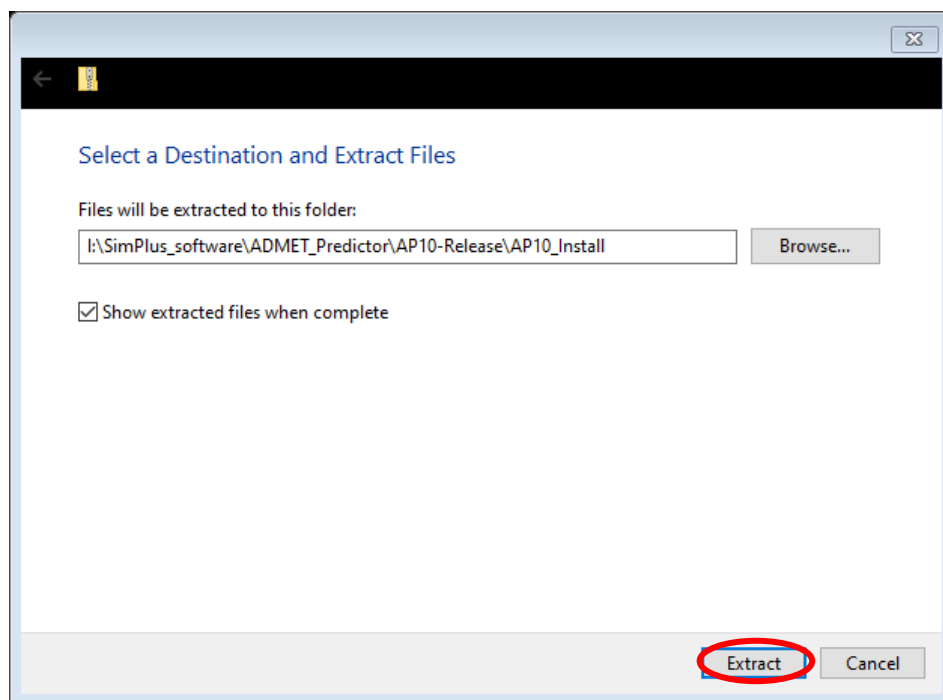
Select a Destination and Extract Files

Files will be extracted to this folder:

I:\SimPlus_software\ADMET_Predictor\AP10-Release\AP10_Install

Browse...

Show extracted files when complete

Extract

Cancel